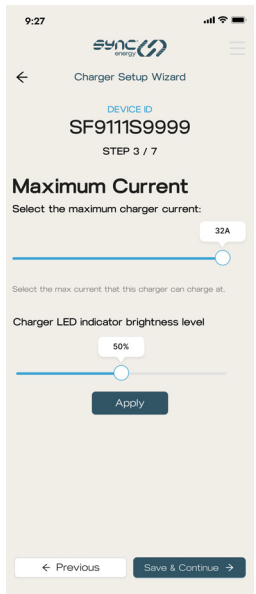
9:27

SYNC energy

← Charger Setup Wizard

DEVICE ID

SF9111S9999

STEP 3 / 7

Maximum Current

Select the maximum charger current:

32A

Select the max current that this charger can charge at.

Charger LED indicator brightness level

50%

Apply

← Previous

Save & Continue →